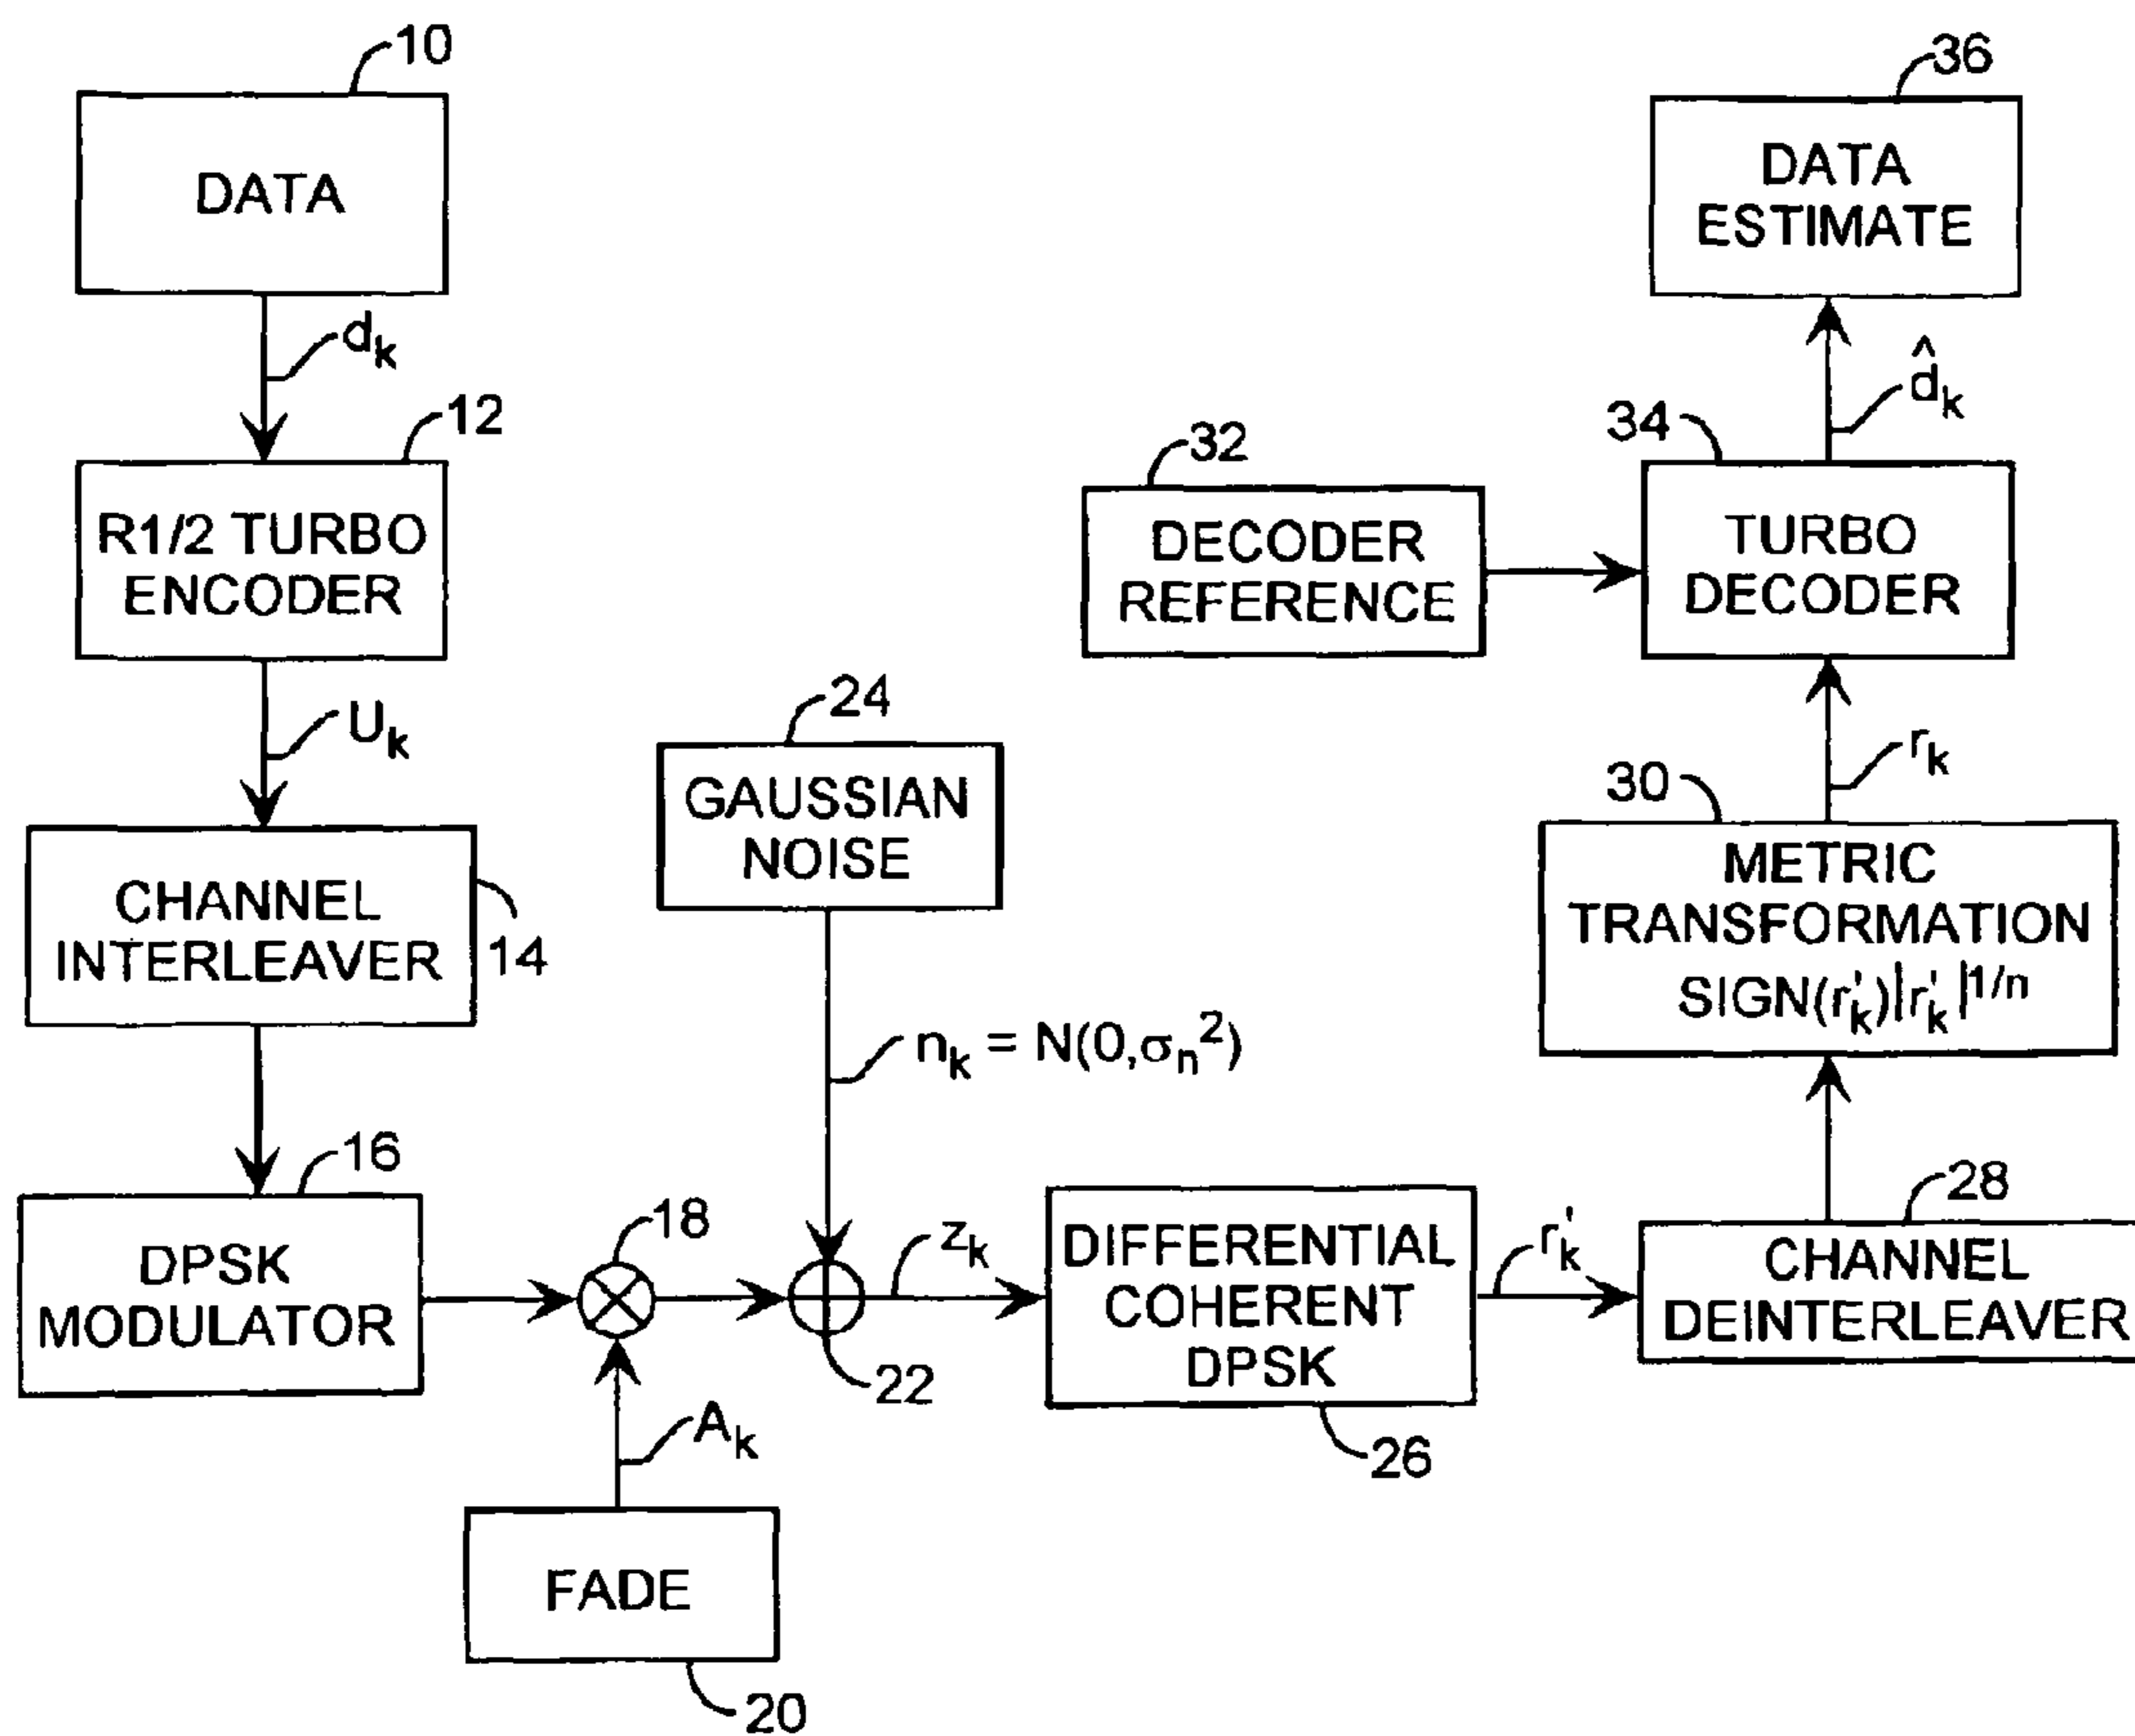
10
DATA
$d_k$
12
R1/2 TURBO ENCODER
$U_k$
CHANNEL INTERLEAVER
14
16
DPSK MODULATOR
18
$A_k$
FADE
20
24
GAUSSIAN NOISE
$n_k = N(0,\sigma_n^2)$
22
$z_k$
DIFFERENTIAL COHERENT DPSK
26
$r_k'$
28
CHANNEL DEINTERLEAVER
30
METRIC TRANSFORMATION
$SIGN(r_k')|r_k'|^{1/n}$
$r_k$
32
DECODER REFERENCE
34
TURBO DECODER
$\hat{d}_k$
36
DATA ESTIMATE